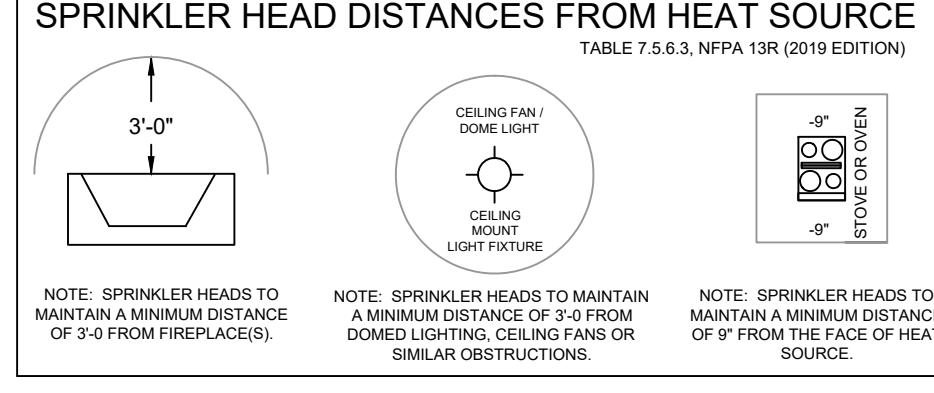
SPRINKLER HEAD DISTANCES FROM HEAT SOURCE

TABLE 7.5.6.3, NFPA 13R (2019 EDITION)

3'-0"

CEILING FAN / DOME LIGHT

CEILING MOUNT LIGHT FIXTURE

-9"

-9"

STOVE OR OVEN

NOTE: SPRINKLER HEADS TO MAINTAIN A MINIMUM DISTANCE OF 3'-0 FROM FIREPLACE(S).

NOTE: SPRINKLER HEADS TO MAINTAIN A MINIMUM DISTANCE OF 3'-0 FROM DOMED LIGHTING, CEILING FANS OR SIMILAR OBSTRUCTIONS.

NOTE: SPRINKLER HEADS TO MAINTAIN A MINIMUM DISTANC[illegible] OF 9" FROM THE FACE OF HEA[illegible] SOURCE.